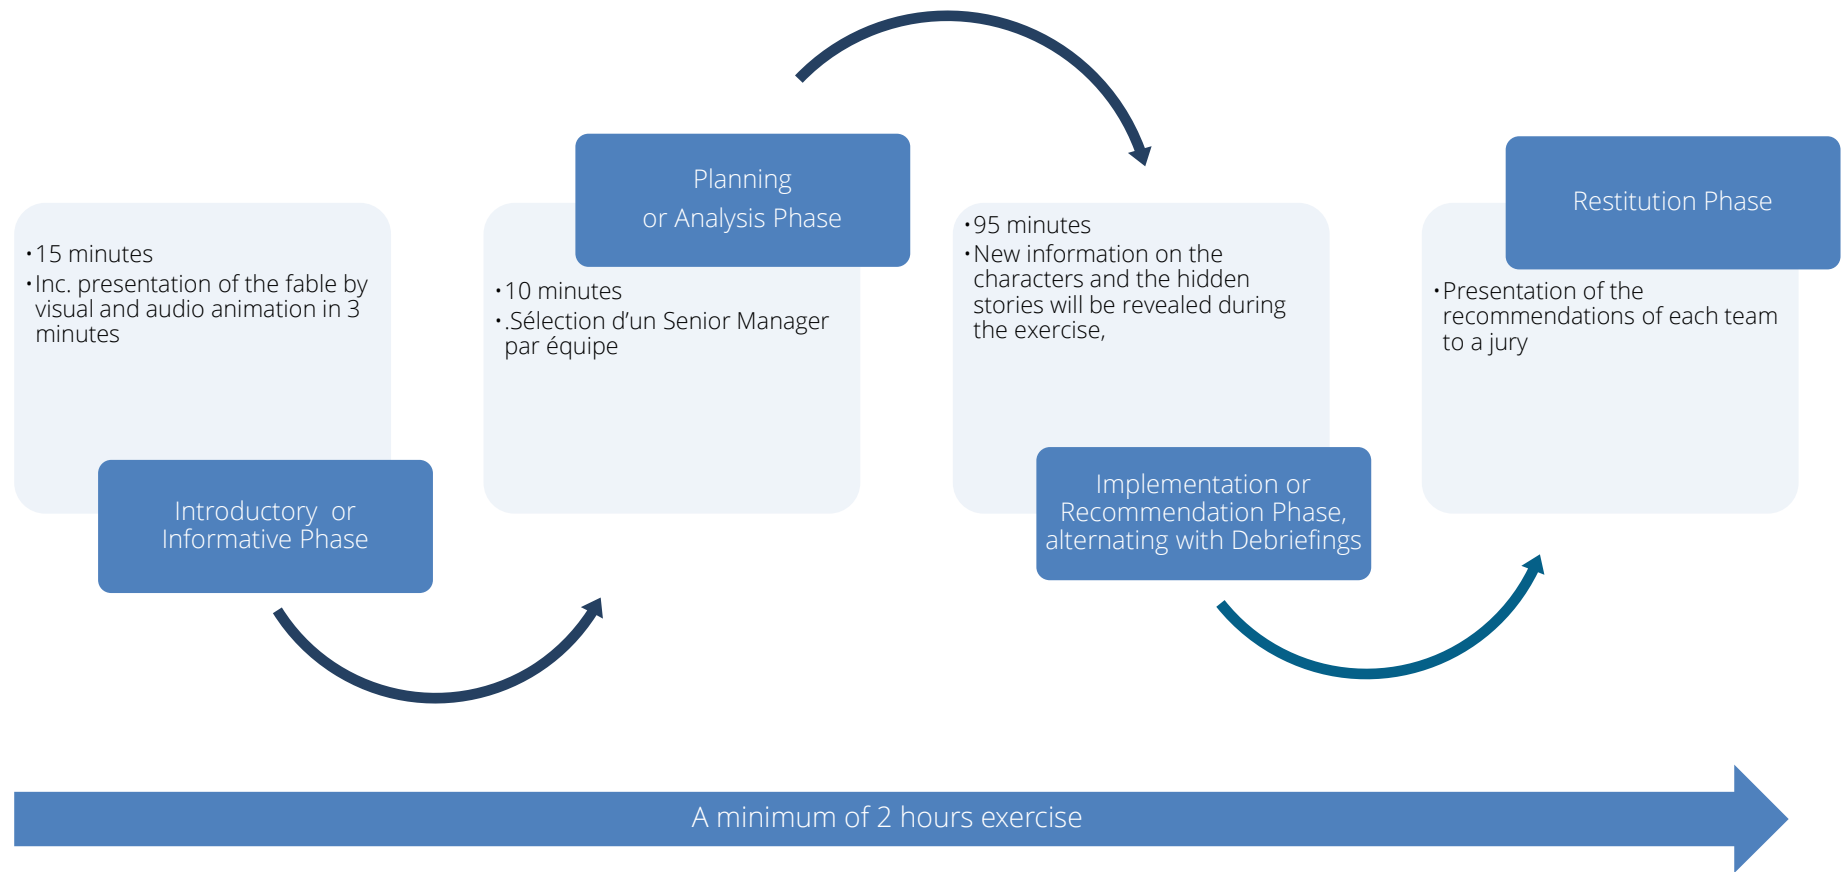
• 15 minutes
• Inc. presentation of the fable by visual and audio animation in 3 minutes

Introductory or Informative Phase

Planning
or Analysis Phase

• 10 minutes
• .Sélection d'un Senior Manager par équipe

• 95 minutes
• New information on the characters and the hidden stories will be revealed during the exercise,

Implementation or Recommendation Phase, alternating with Debriefings

Restitution Phase

• Presentation of the recommendations of each team to a jury

A minimum of 2 hours exercise